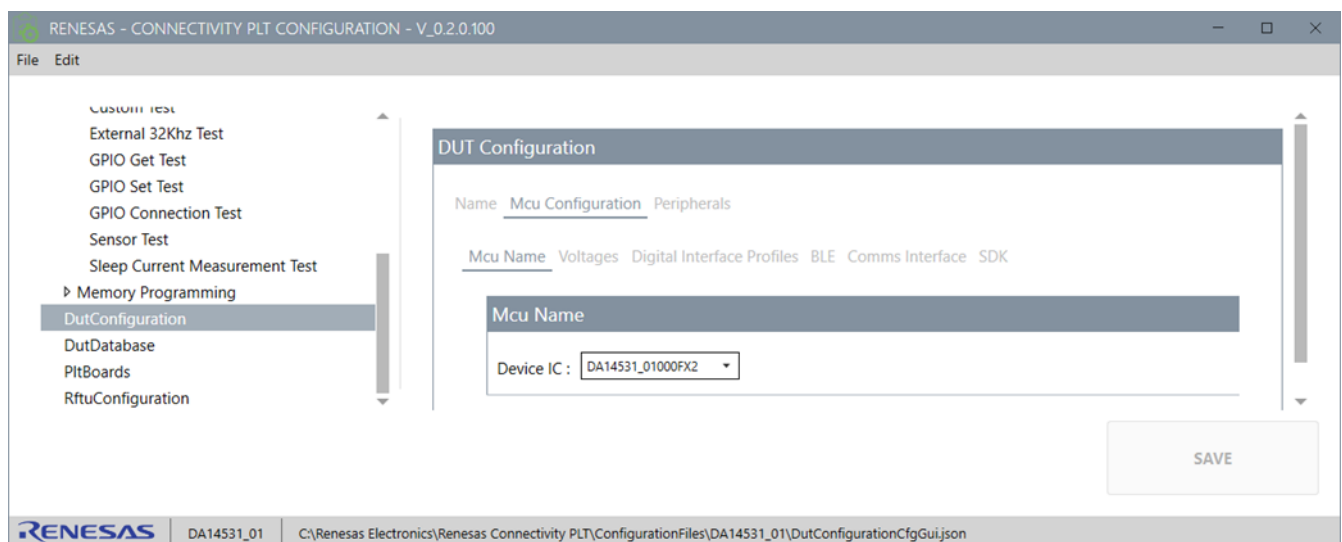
RENESAS - CONNECTIVITY PLT CONFIGURATION - V_0.2.0.100

File Edit

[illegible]
External 32Khz Test
GPIO Get Test
GPIO Set Test
GPIO Connection Test
Sensor Test
Sleep Current Measurement Test
Memory Programming
DutConfiguration
DutDatabase
PltBoards
RftuConfiguration

DUT Configuration

Name Mcu Configuration Peripherals

Mcu Name Voltages Digital Interface Profiles BLE Comms Interface SDK

Mcu Name

Device IC : DA14531_01000FX2

SAVE

RENESAS DA14531_01 C:\Renesas Electronics\Renesas Connectivity PLT\ConfigurationFiles\DA14531_01\DutConfigurationCfgGui.json